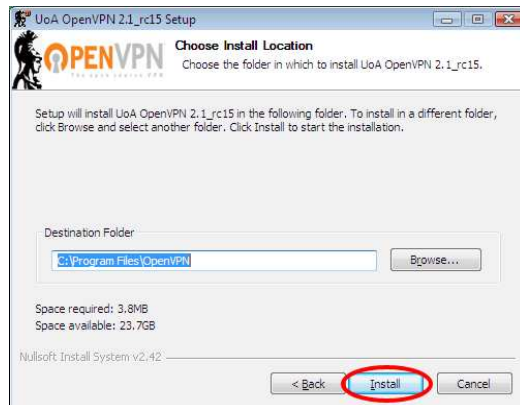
UoA OpenVPN 2.1_rc15 Setup

OPENVPN
The open source VPN

Choose Install Location
Choose the folder in which to install UoA OpenVPN 2.1_rc15.

Setup will install UoA OpenVPN 2.1_rc15 in the following folder. To install in a different folder, click Browse and select another folder. Click Install to start the installation.

Destination Folder

C:\Program Files\OpenVPN

Browse...

Space required: 3.8MB
Space available: 23.7GB

Nullsoft Install System v2.42

< Back

Install

Cancel